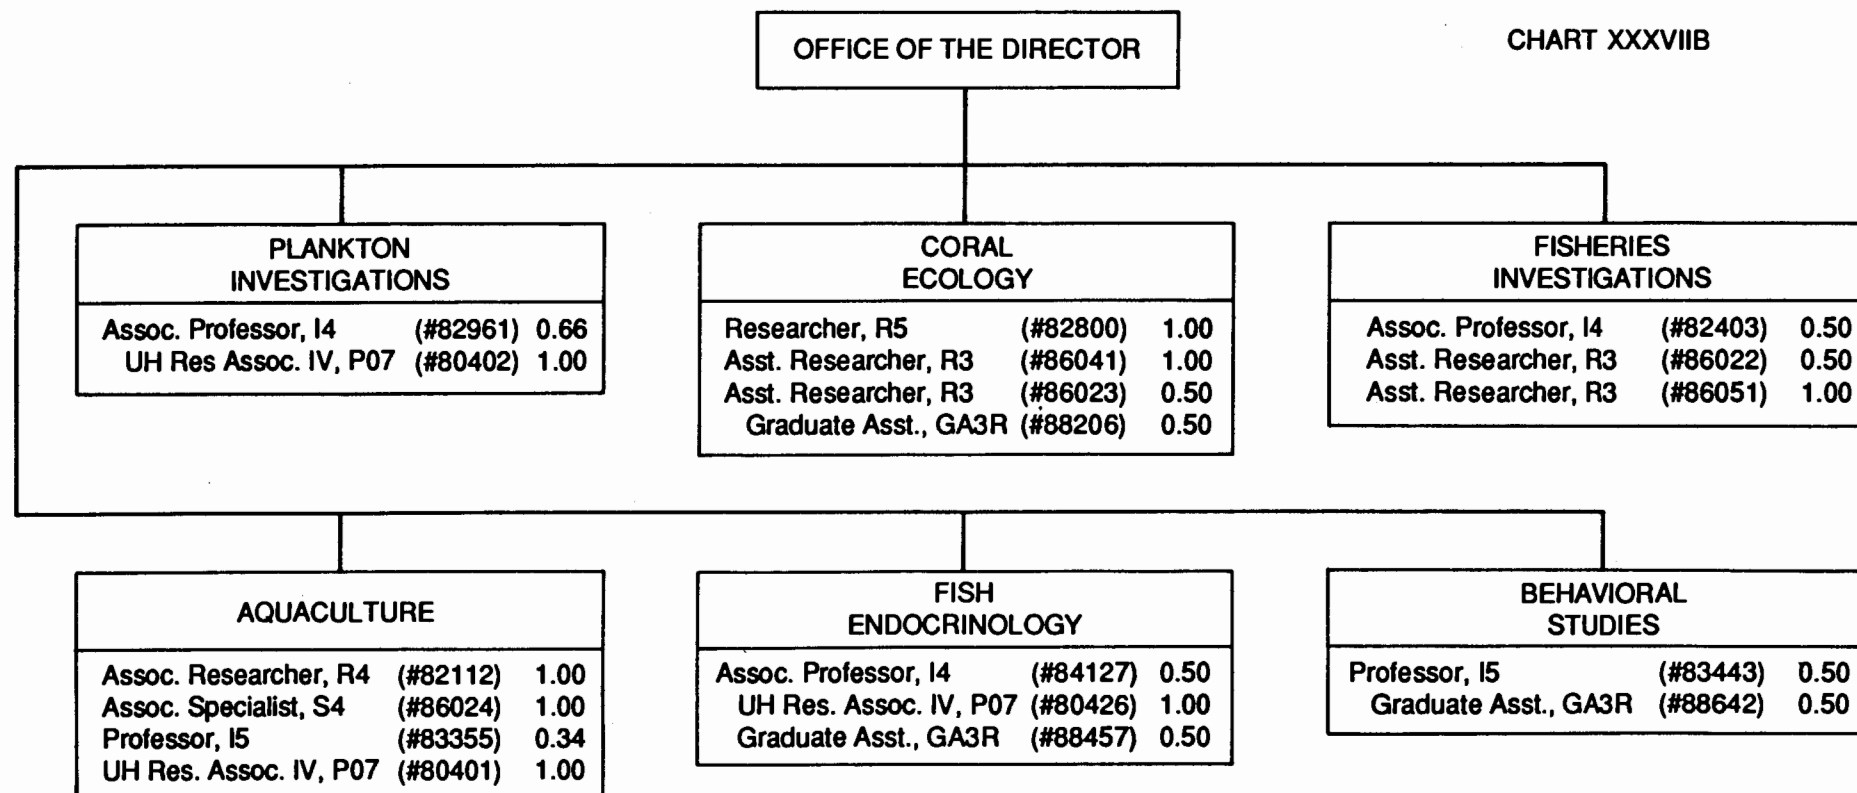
CHART XXXVIIB

OFFICE OF THE DIRECTOR

PLANKTON INVESTIGATIONS

Assoc. Professor, I4 (#82961) 0.66
UH Res Assoc. IV, P07 (#80402) 1.00

CORAL ECOLOGY

Researcher, R5 (#82800) 1.00
Asst. Researcher, R3 (#86041) 1.00
Asst. Researcher, R3 (#86023) 0.50
Graduate Asst., GA3R (#88206) 0.50

FISHERIES INVESTIGATIONS

Assoc. Professor, I4 (#82403) 0.50
Asst. Researcher, R3 (#86022) 0.50
Asst. Researcher, R3 (#86051) 1.00

AQUACULTURE

Assoc. Researcher, R4 (#82112) 1.00
Assoc. Specialist, S4 (#86024) 1.00
Professor, I5 (#83355) 0.34
UH Res. Assoc. IV, P07 (#80401) 1.00

FISH ENDOCRINOLOGY

Assoc. Professor, I4 (#84127) 0.50
UH Res. Assoc. IV, P07 (#80426) 1.00
Graduate Asst., GA3R (#88457) 0.50

BEHAVIORAL STUDIES

Professor, I5 (#83443) 0.50
Graduate Asst., GA3R (#88642) 0.50